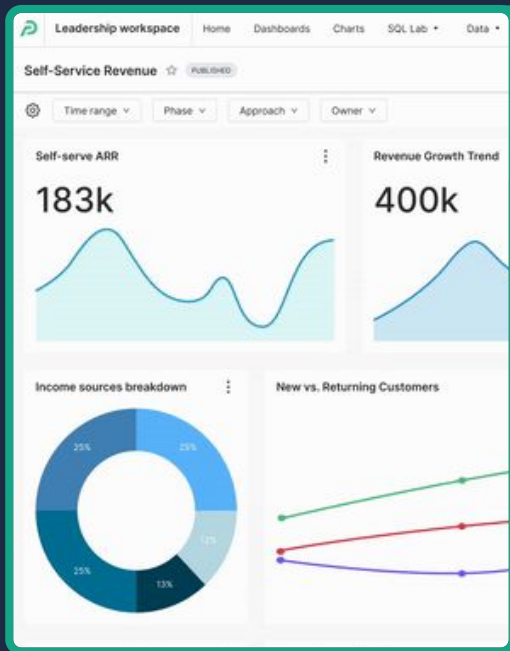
Leadership workspace Home Dashboards Charts SQL Lab ▾ Data ▾

Self-Service Revenue ☆ PUBLISHED

Time range ▾ Phase ▾ Approach ▾ Owner ▾

Self-serve ARR

183k

Revenue Growth Trend

400k

Income sources breakdown

25%
25%
12%
13%
25%

New vs. Returning Customers